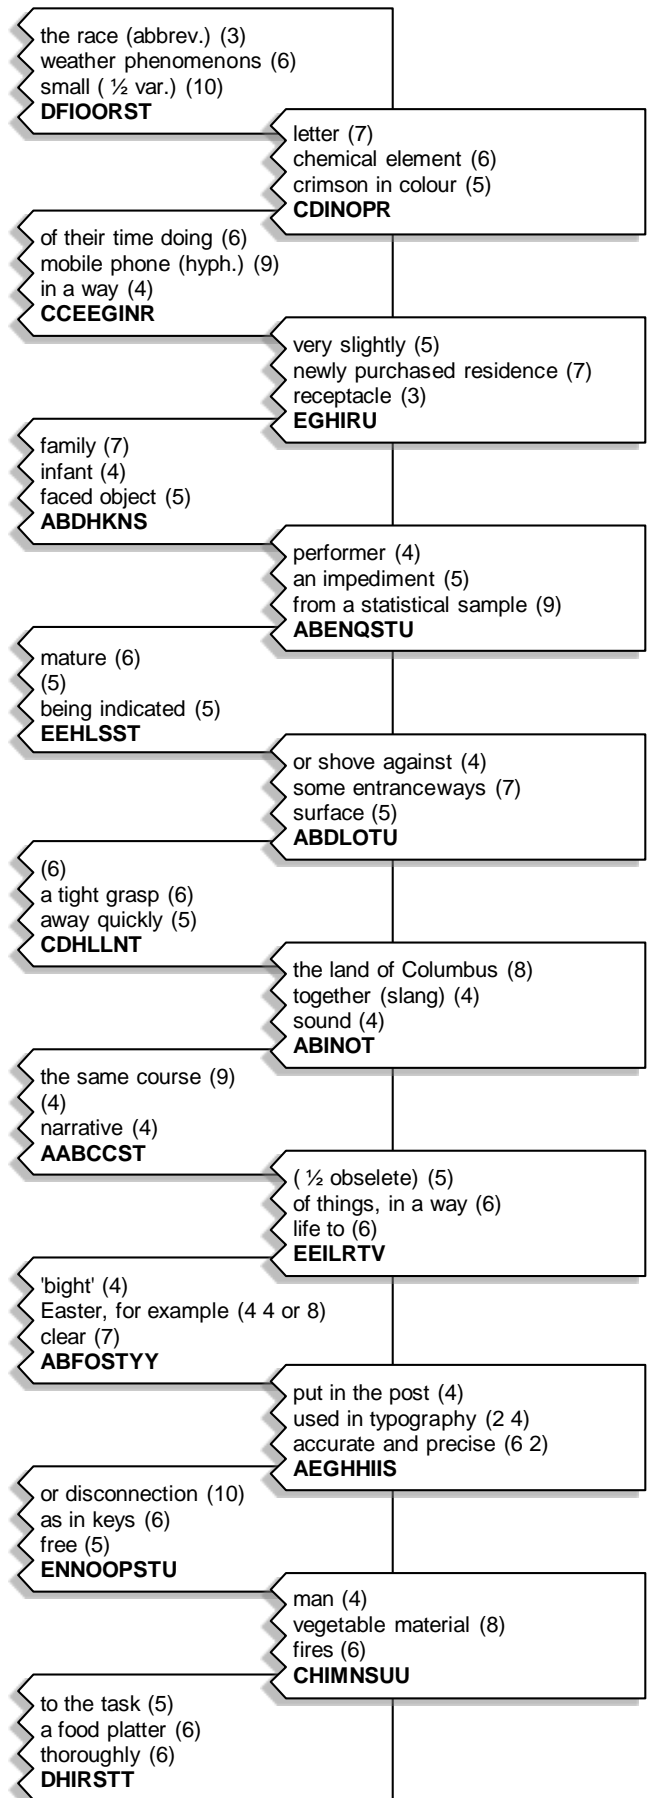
the race (abbrev.) (3)
weather phenomenons (6)
small ( ½ var.) (10)
DFIOORST

letter (7)
chemical element (6)
crimson in colour (5)
CDINOPR

of their time doing (6)
mobile phone (hyph.) (9)
in a way (4)
CCEEGINR

very slightly (5)
newly purchased residence (7)
receptacle (3)
EGHIRU

family (7)
infant (4)
faced object (5)
ABDHKNS

performer (4)
an impediment (5)
from a statistical sample (9)
ABENQSTU

mature (6)
(5)
being indicated (5)
EEHLSST

or shove against (4)
some entranceways (7)
surface (5)
ABDLOTU

(6)
a tight grasp (6)
away quickly (5)
CDHLLNT

the land of Columbus (8)
together (slang) (4)
sound (4)
ABINOT

the same course (9)
(4)
narrative (4)
AABCCST

( ½ obselete) (5)
of things, in a way (6)
life to (6)
EEILRTV

'bight' (4)
Easter, for example (4 4 or 8)
clear (7)
ABFOSTYY

put in the post (4)
used in typography (2 4)
accurate and precise (6 2)
AEGHHIIS

or disconnection (10)
as in keys (6)
free (5)
ENNOOPSTU

man (4)
vegetable material (8)
fires (6)
CHIMNSUU

to the task (5)
a food platter (6)
thoroughly (6)
DHIRSTT